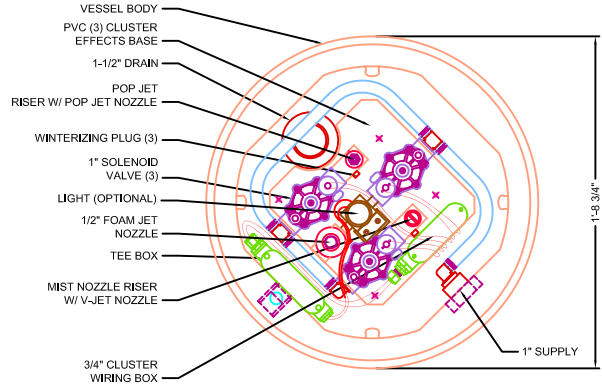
VESSEL BODY

PVC (3) CLUSTER EFFECTS BASE

1-1/2" DRAIN

POP JET RISER W/ POP JET NOZZLE

WINTERIZING PLUG (3)

1" SOLENOID VALVE (3)

LIGHT (OPTIONAL)

1/2" FOAM JET NOZZLE

TEE BOX

MIST NOZZLE RISER W/ V-JET NOZZLE

3/4" CLUSTER WIRING BOX

1" SUPPLY

1'-8 3/4"